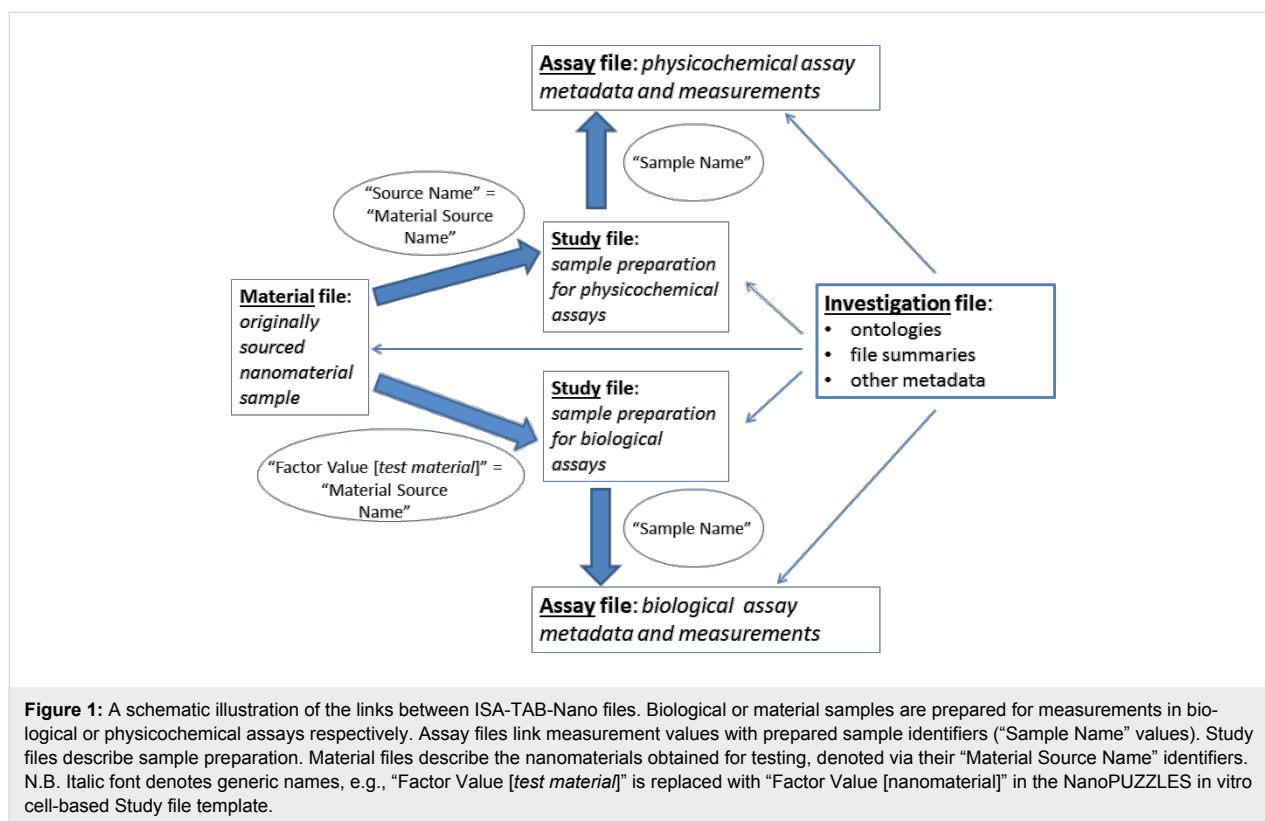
Assay file: physicochemical assay metadata and measurements

"Sample Name"

"Source Name" = "Material Source Name"

Study file: sample preparation for physicochemical assays

Material file: originally sourced nanomaterial sample

Investigation file:
• ontologies
• file summaries
• other metadata

Study file: sample preparation for biological assays

"Factor Value [test material]" = "Material Source Name"

"Sample Name"

Assay file: biological assay metadata and measurements

**Figure 1:** A schematic illustration of the links between ISA-TAB-Nano files. Biological or material samples are prepared for measurements in biological or physicochemical assays respectively. Assay files link measurement values with prepared sample identifiers ("Sample Name" values). Study files describe sample preparation. Material files describe the nanomaterials obtained for testing, denoted via their "Material Source Name" identifiers. N.B. Italic font denotes generic names, e.g., "Factor Value [test material]" is replaced with "Factor Value [nanomaterial]" in the NanoPUZZLES in vitro cell-based Study file template.